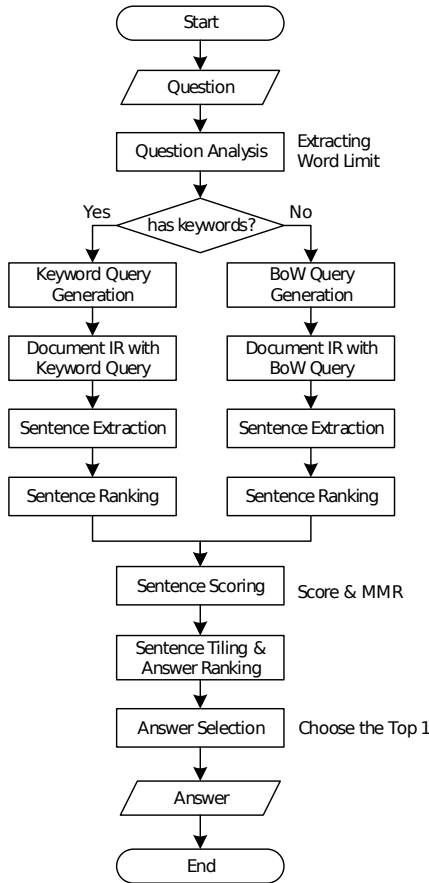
Start

Question

Question Analysis

Extracting Word Limit

has keywords?

Yes

No

Keyword Query Generation

BoW Query Generation

Document IR with Keyword Query

Document IR with BoW Query

Sentence Extraction

Sentence Extraction

Sentence Ranking

Sentence Ranking

Sentence Scoring

Score & MMR

Sentence Tiling & Answer Ranking

Answer Selection

Choose the Top 1

Answer

End